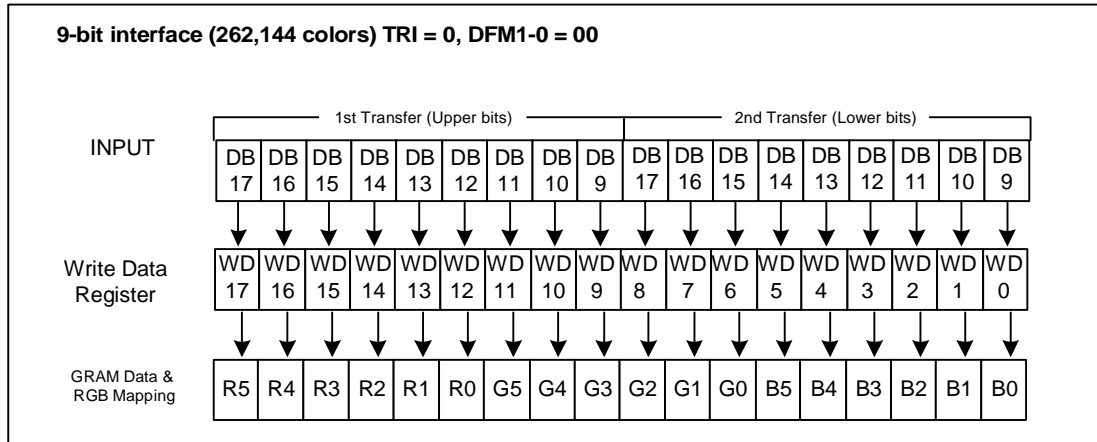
9-bit interface (262,144 colors) TRI = 0, DFM1-0 = 00

1st Transfer (Upper bits)

2nd Transfer (Lower bits)

INPUT

| DB 17 | DB 16 | DB 15 | DB 14 | DB 13 | DB 12 | DB 11 | DB 10 | DB 9 | DB 17 | DB 16 | DB 15 | DB 14 | DB 13 | DB 12 | DB 11 | DB 10 | DB 9 |
|---|---|---|---|---|---|---|---|---|---|---|---|---|---|---|---|---|---|

Write Data Register

| WD 17 | WD 16 | WD 15 | WD 14 | WD 13 | WD 12 | WD 11 | WD 10 | WD 9 | WD 8 | WD 7 | WD 6 | WD 5 | WD 4 | WD 3 | WD 2 | WD 1 | WD 0 |
|---|---|---|---|---|---|---|---|---|---|---|---|---|---|---|---|---|---|

GRAM Data & RGB Mapping

| R5 | R4 | R3 | R2 | R1 | R0 | G5 | G4 | G3 | G2 | G1 | G0 | B5 | B4 | B3 | B2 | B1 | B0 |
|---|---|---|---|---|---|---|---|---|---|---|---|---|---|---|---|---|---|